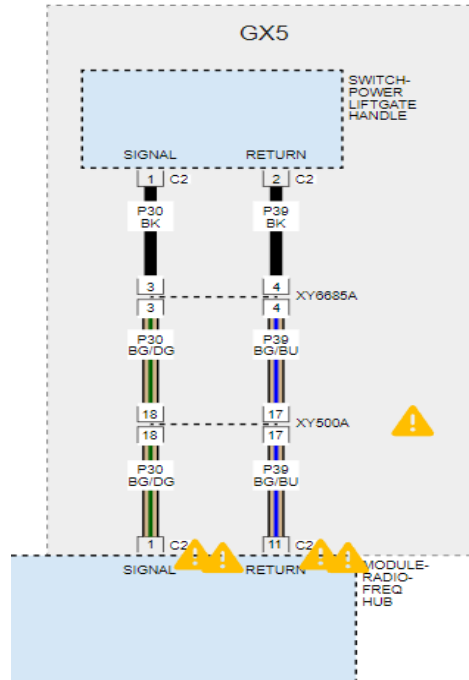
GX5

SWITCH-POWER LIFTGATE HANDLE

SIGNAL
RETURN

1 C2
2 C2

P30
BK

P39
BK

3
4
XY6685A
3
4

P30
BG/DG

P39
BG/BU

18
17
XY500A
18
17

P30
BG/DG

P39
BG/BU

1 C2
11 C2

SIGNAL
RETURN

MODULE-RADIO-FREQ HUB